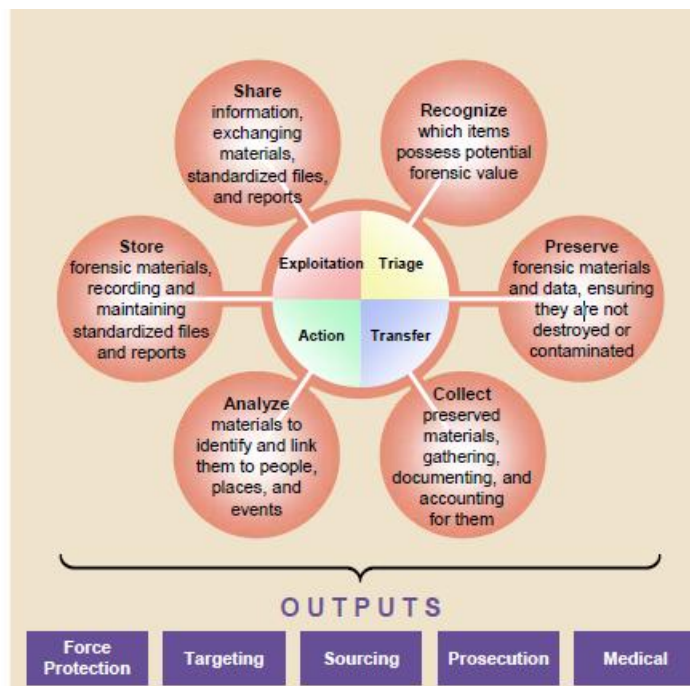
Share information, exchanging materials, standardized files, and reports

Recognize which items possess potential forensic value

Store forensic materials, recording and maintaining standardized files and reports

Exploitation

Triage

Action

Transfer

Preserve forensic materials and data, ensuring they are not destroyed or contaminated

Analyze materials to identify and link them to people, places, and events

Collect preserved materials, gathering, documenting, and accounting for them

OUTPUTS

Force Protection

Targeting

Sourcing

Prosecution

Medical